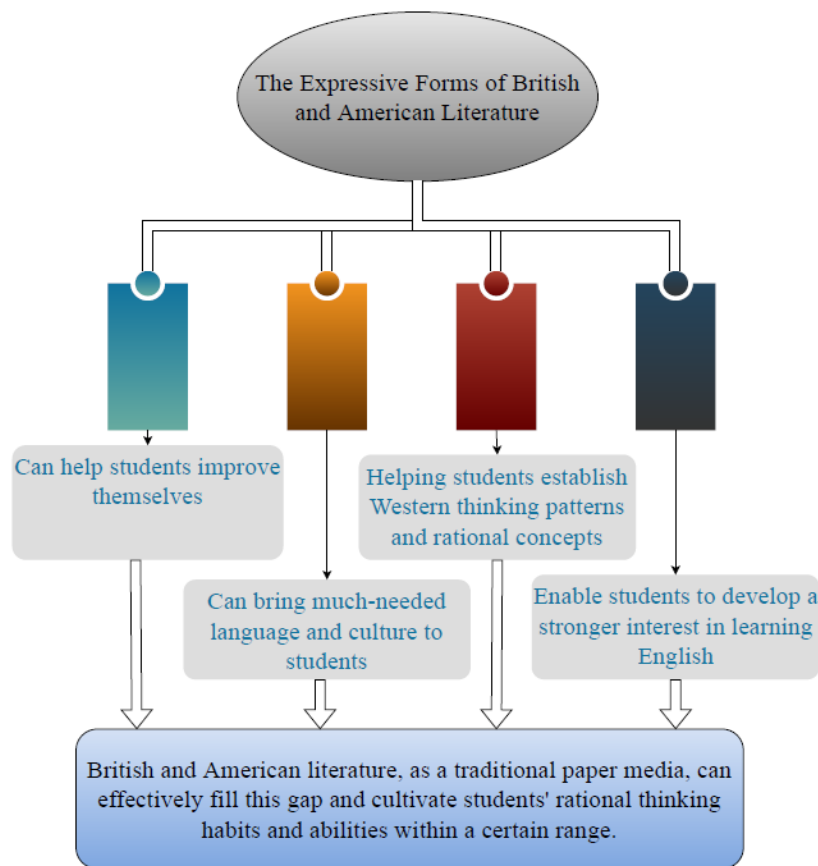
The Expressive Forms of British and American Literature

Can help students improve themselves

Helping students establish Western thinking patterns and rational concepts

Can bring much-needed language and culture to students

Enable students to develop a stronger interest in learning English

British and American literature, as a traditional paper media, can effectively fill this gap and cultivate students' rational thinking habits and abilities within a certain range.